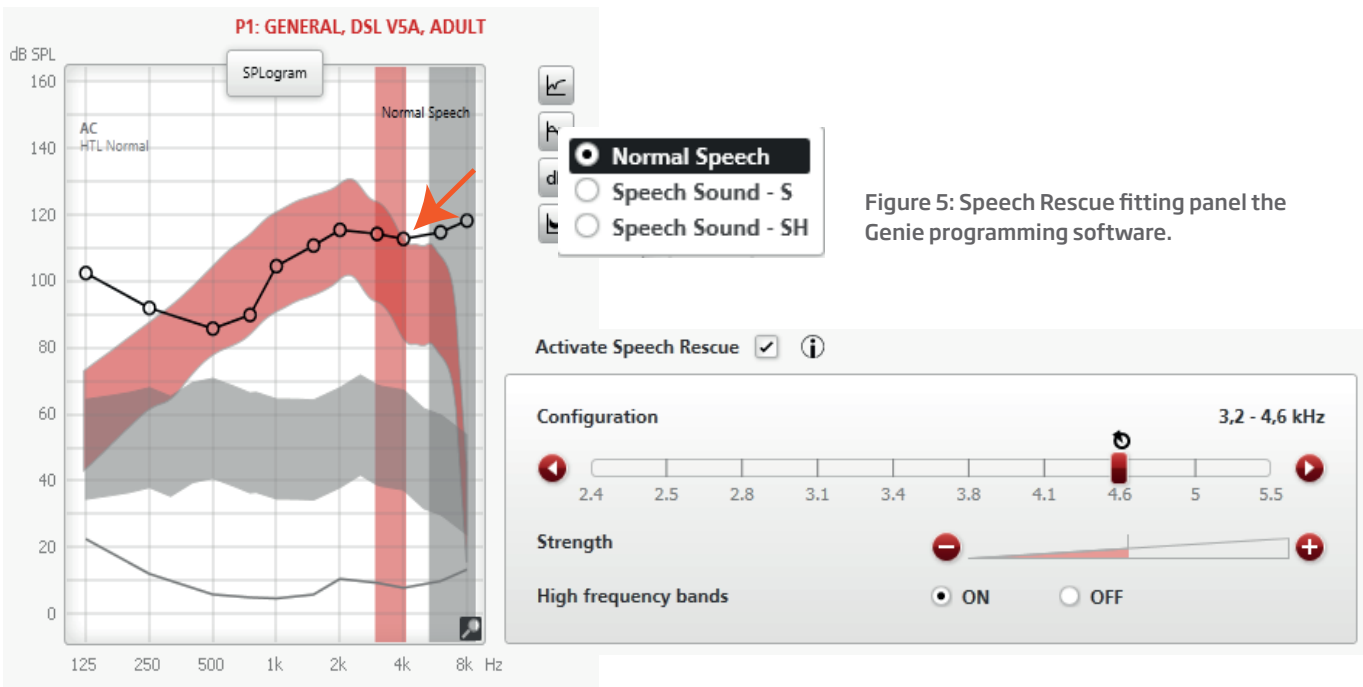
P1: GENERAL, DSL V5A, ADULT

dB SPL

SPLogram

Normal Speech

AC
HTL Normal

160
140
120
100
80
60
40
20
0

125 250 500 1k 2k 4k 8k Hz

dB

Normal Speech
Speech Sound - S
Speech Sound - SH

Figure 5: Speech Rescue fitting panel the Genie programming software.

Activate Speech Rescue ✓

Configuration 3,2 - 4,6 kHz

2.4 2.5 2.8 3.1 3.4 3.8 4.1 4.6 5 5.5

Strength

High frequency bands ON OFF